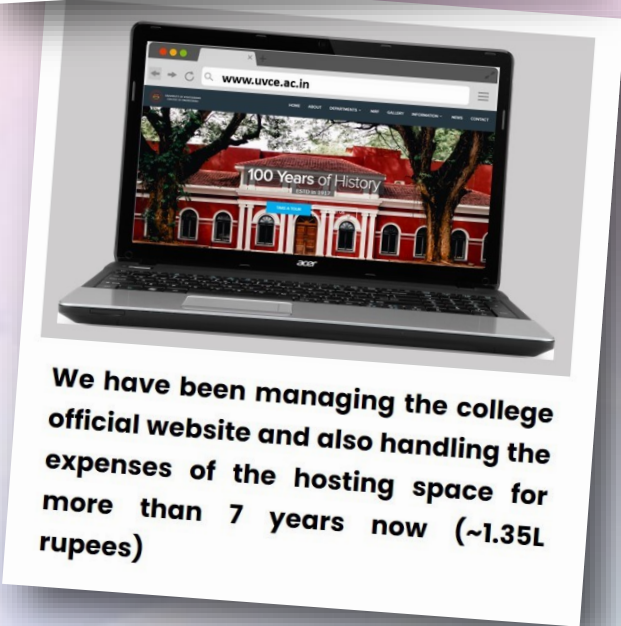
www.uvce.ac.in

HOME ABOUT DEPARTMENTS NIRF GALLERY INFORMATION NEWS CONTACT

100 Years of History
ESTD IN 1917

acer

We have been managing the college official website and also handling the expenses of the hosting space for more than 7 years now (~1.35L rupees)